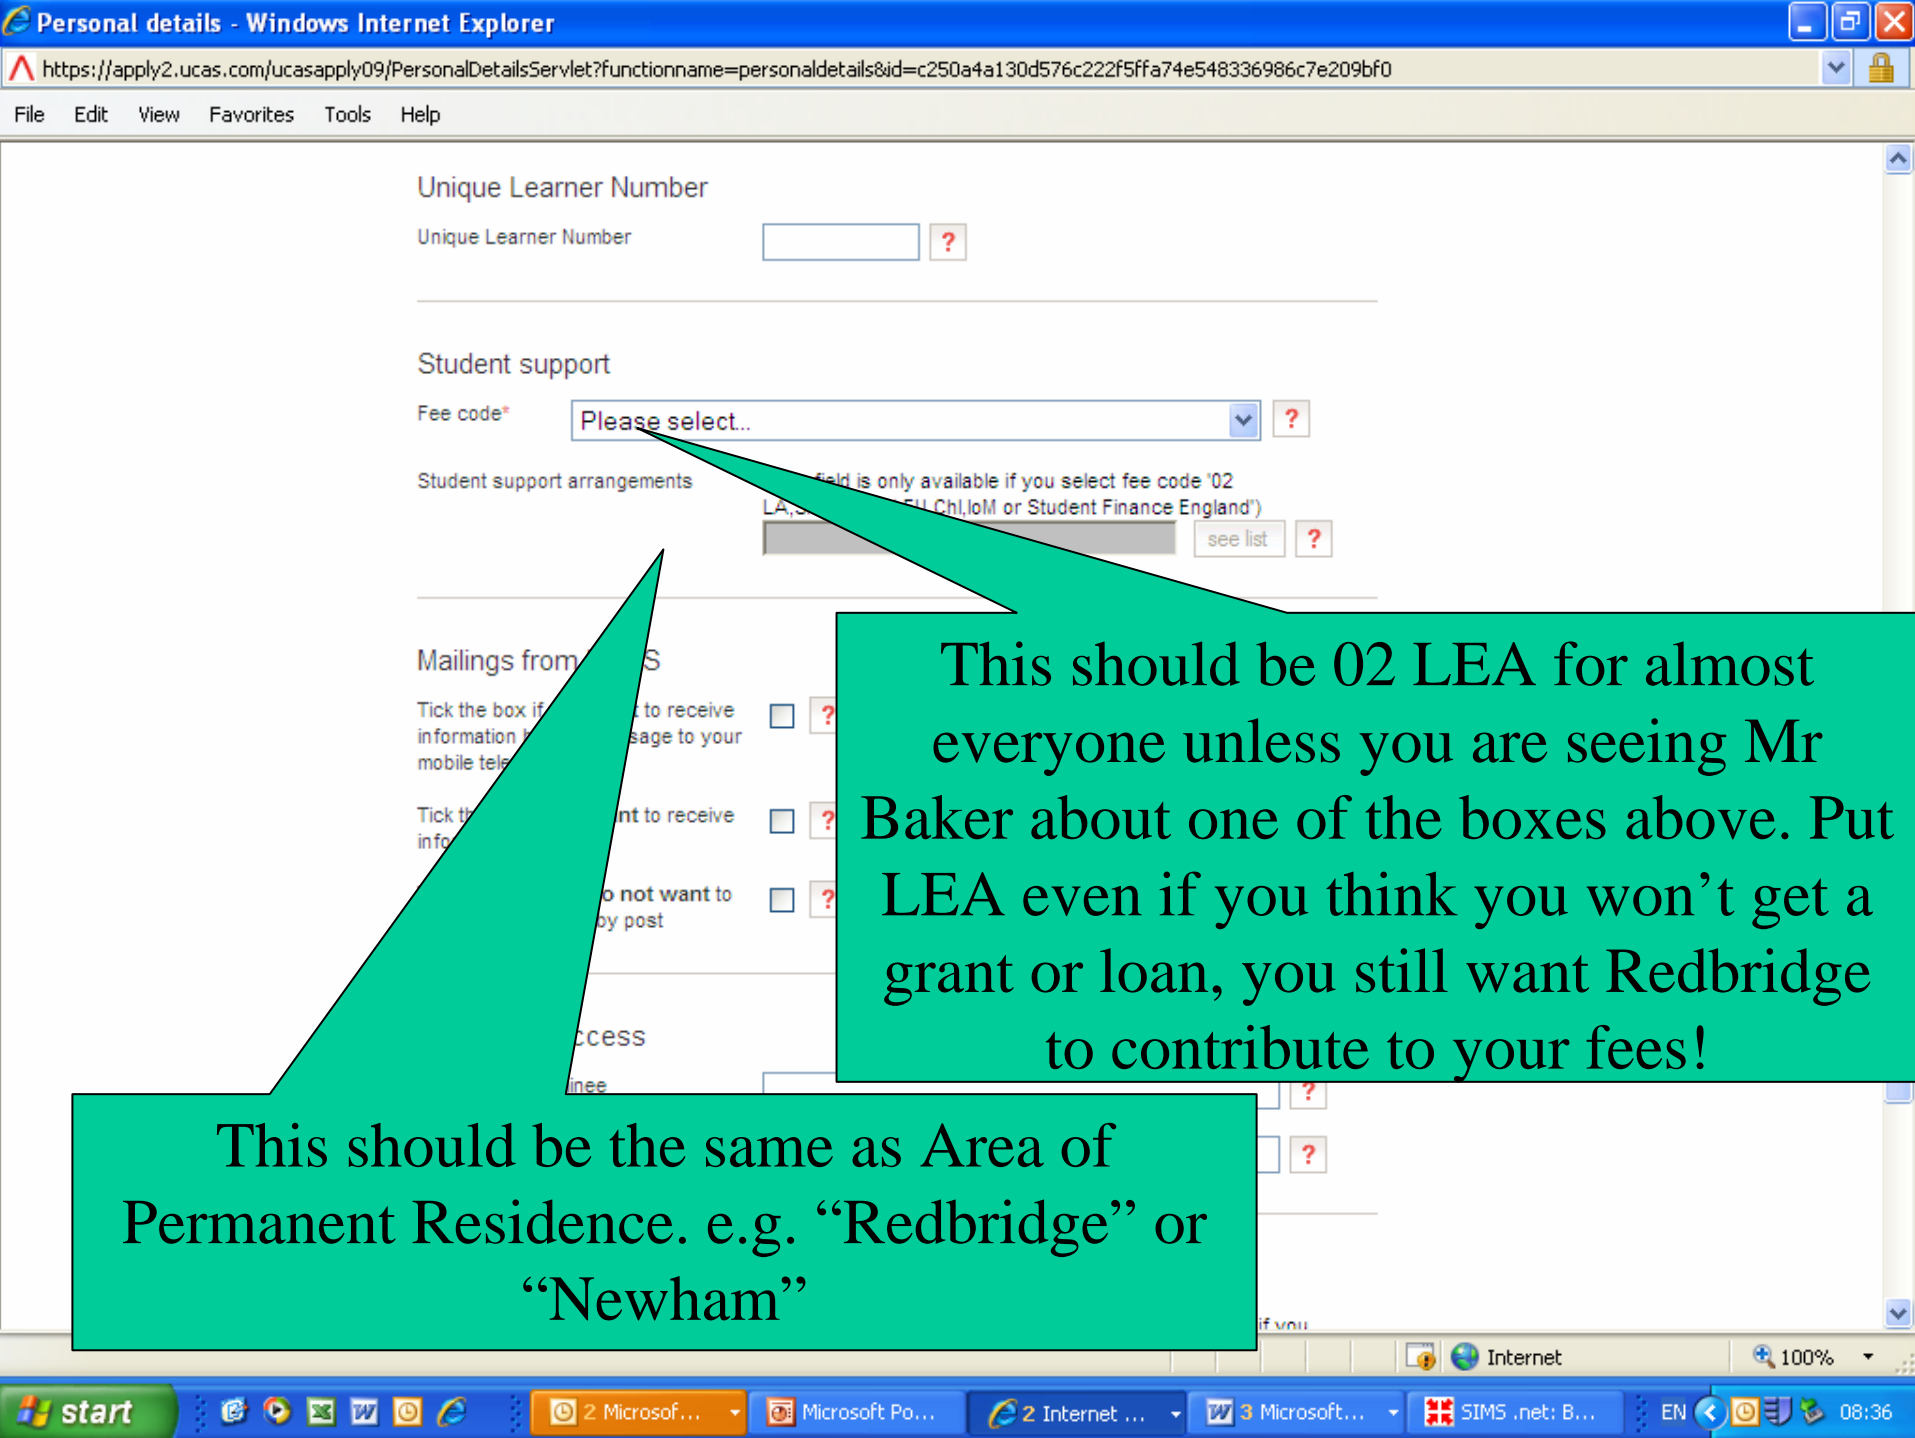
Personal details - Windows Internet Explorer

https://apply2.ucas.com/ucasapply09/PersonalDetailsServlet?functionname=personaldetails&id=c250a4a130d576c222f5ffa74e548336986c7e209bf0

File Edit View Favorites Tools Help

Unique Learner Number

Unique Learner Number ?

Student support

Fee code* Please select... ?

Student support arrangements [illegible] field is only available if you select fee code '02 LA,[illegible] EU Chl,IoM or Student Finance England')

see list ?

Mailings from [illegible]S

Tick the box if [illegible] to receive information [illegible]sage to your mobile tele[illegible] ?

Tick th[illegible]nt to receive info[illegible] ?

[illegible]o not want to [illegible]by post ?

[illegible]ccess

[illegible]inee ?

?

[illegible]if you

This should be 02 LEA for almost everyone unless you are seeing Mr Baker about one of the boxes above. Put LEA even if you think you won’t get a grant or loan, you still want Redbridge to contribute to your fees!

This should be the same as Area of Permanent Residence. e.g. “Redbridge” or “Newham”

Internet 100%

start 2 Microsof... Microsoft Po... 2 Internet ... 3 Microsoft... SIMS .net: B... EN 08:36